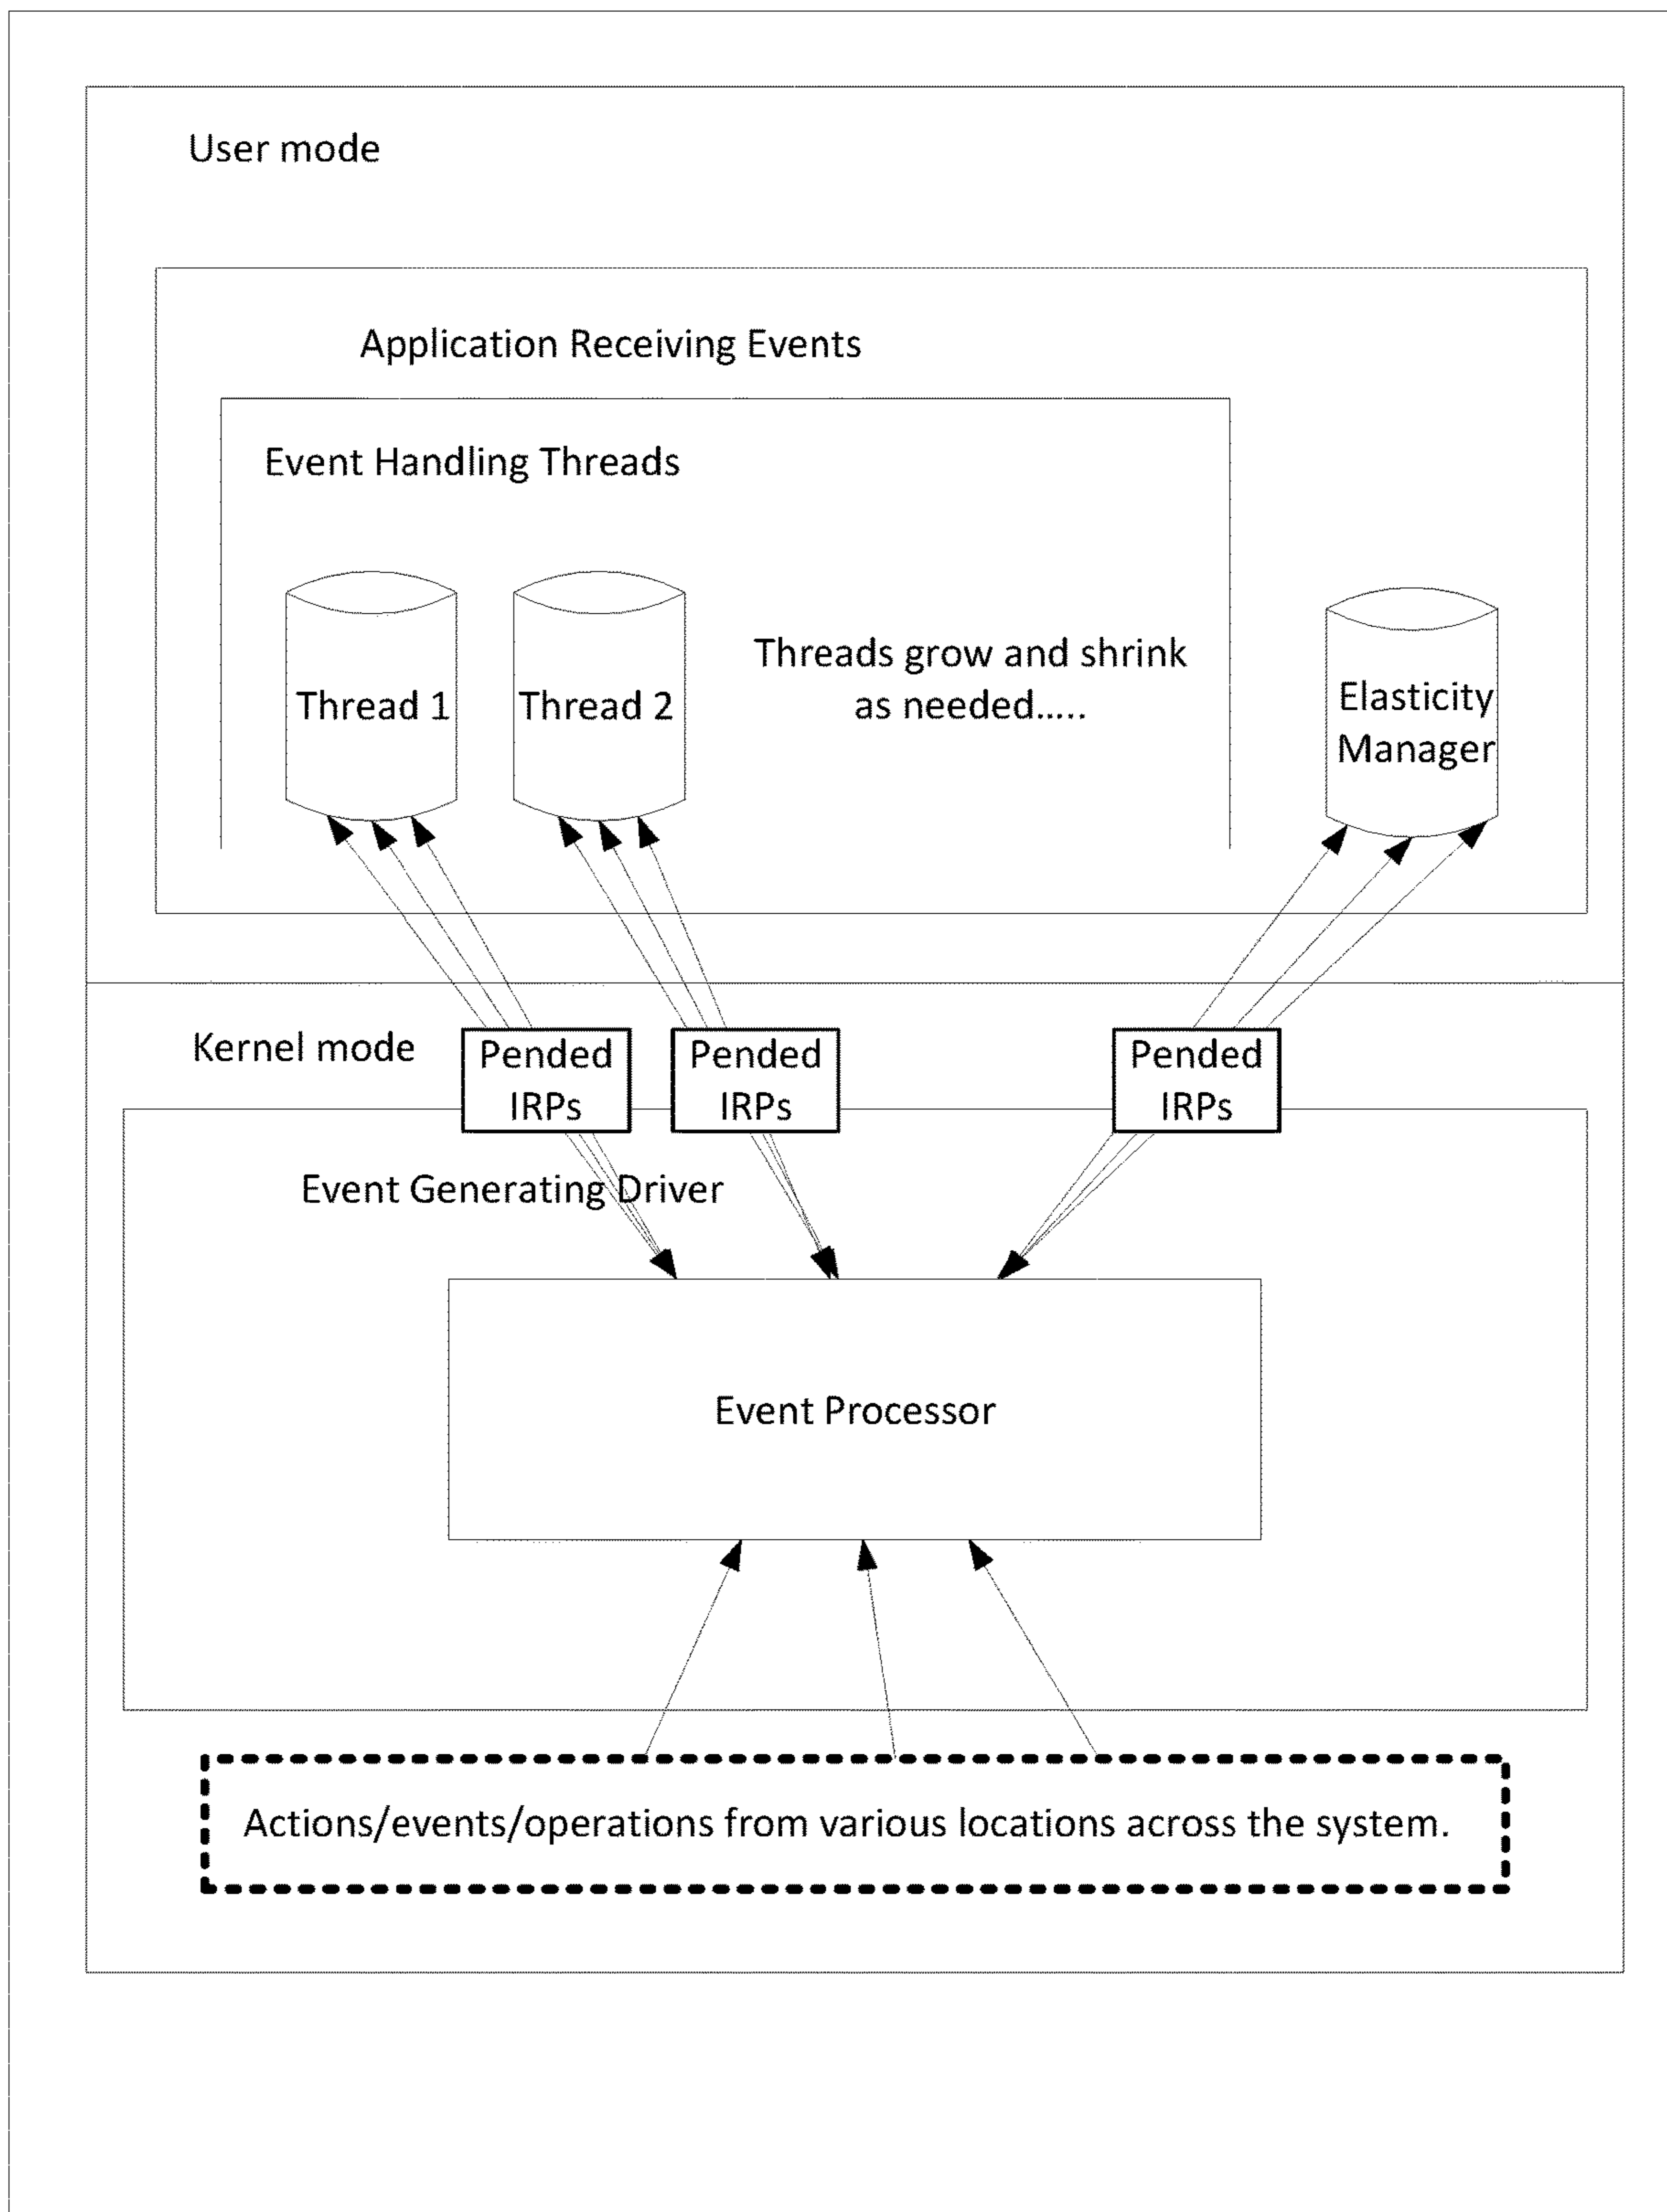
User mode

Application Receiving Events

Event Handling Threads

Thread 1

Thread 2

Threads grow and shrink as needed.....

Elasticity Manager

Kernel mode

Pended IRPs

Pended IRPs

Pended IRPs

Event Generating Driver

Event Processor

Actions/events/operations from various locations across the system.